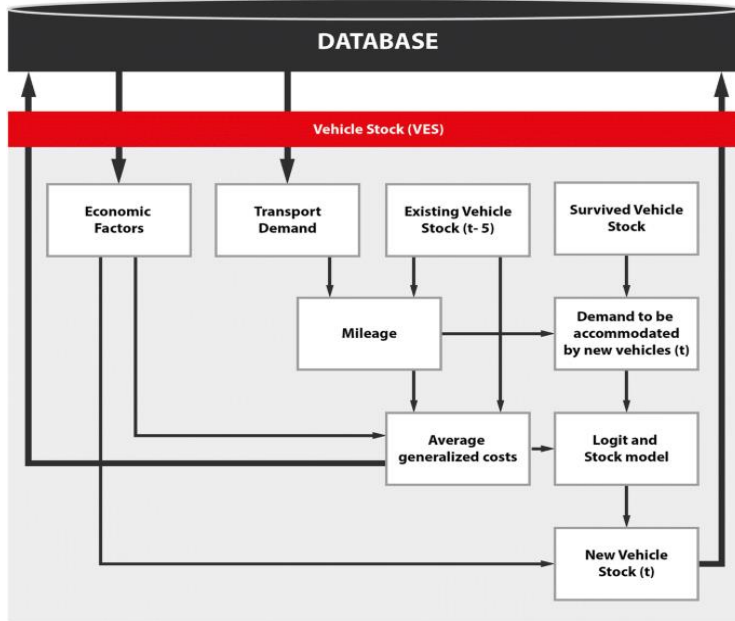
DATABASE

Vehicle Stock (VES)

Economic Factors

Transport Demand

Existing Vehicle Stock (t- 5)

Survived Vehicle Stock

Mileage

Demand to be accommodated by new vehicles (t)

Average generalized costs

Logit and Stock model

New Vehicle Stock (t)